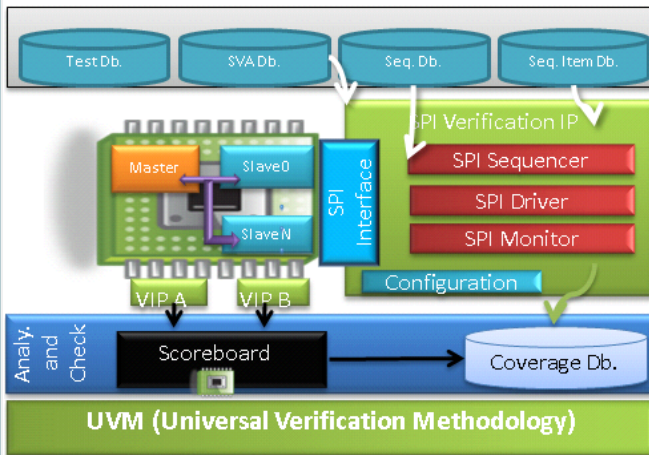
Test Db.

SVA Db.

Seq. Db.

Seq. Item Db.

SPI Verification IP

Master

Slave0

SlaveN

SPI Interface

SPI Sequencer

SPI Driver

SPI Monitor

Configuration

VIP A

VIP B

Analy. and Check

Scoreboard

Coverage Db.

UVM (Universal Verification Methodology)